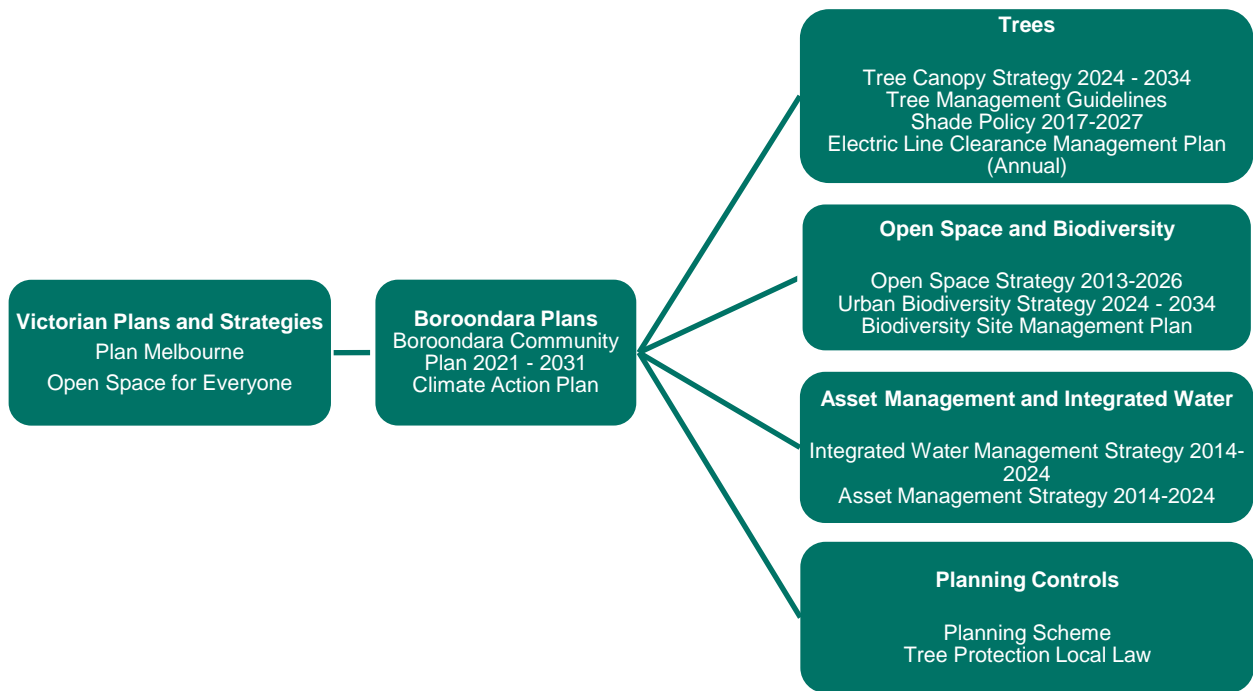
Victorian Plans and Strategies
Plan Melbourne
Open Space for Everyone

Boroondara Plans
Boroondara Community Plan 2021 - 2031
Climate Action Plan

Trees

Tree Canopy Strategy 2024 - 2034
Tree Management Guidelines
Shade Policy 2017-2027
Electric Line Clearance Management Plan (Annual)

Open Space and Biodiversity

Open Space Strategy 2013-2026
Urban Biodiversity Strategy 2024 - 2034
Biodiversity Site Management Plan

Asset Management and Integrated Water

Integrated Water Management Strategy 2014-2024
Asset Management Strategy 2014-2024

Planning Controls

Planning Scheme
Tree Protection Local Law